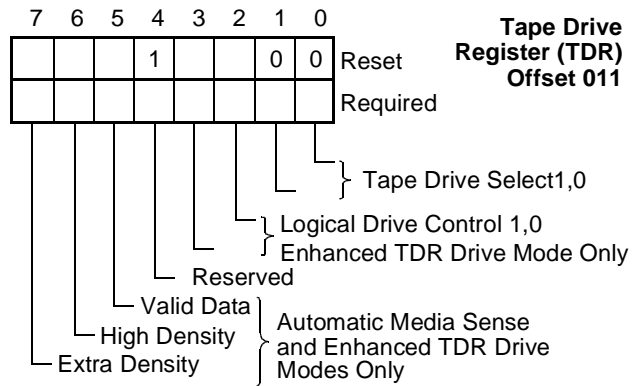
Tape Drive Register (TDR) Offset 011

| 7 | 6 | 5 | 4 | 3 | 2 | 1 | 0 | |
|---|---|---|---|---|---|---|---|---|
| | | | 1 | | | 0 | 0 | Reset |
| | | | | | | | | Required |

Tape Drive Select1,0

Logical Drive Control 1,0
Enhanced TDR Drive Mode Only

Reserved

Valid Data
High Density
Extra Density

Automatic Media Sense and Enhanced TDR Drive Modes Only